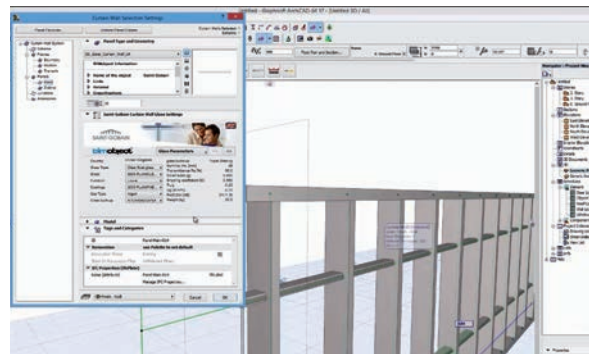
Curtain Wall Selection Settings

Panel Type and Geometry

Saint-Gobain Curtain Wall Glass Settings

SAINT-GOBAIN

bimobject

Model

Tags and Categories

Cancel

OK

Navigator - Project Map

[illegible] - ArchiCAD 17 - [3D / All]